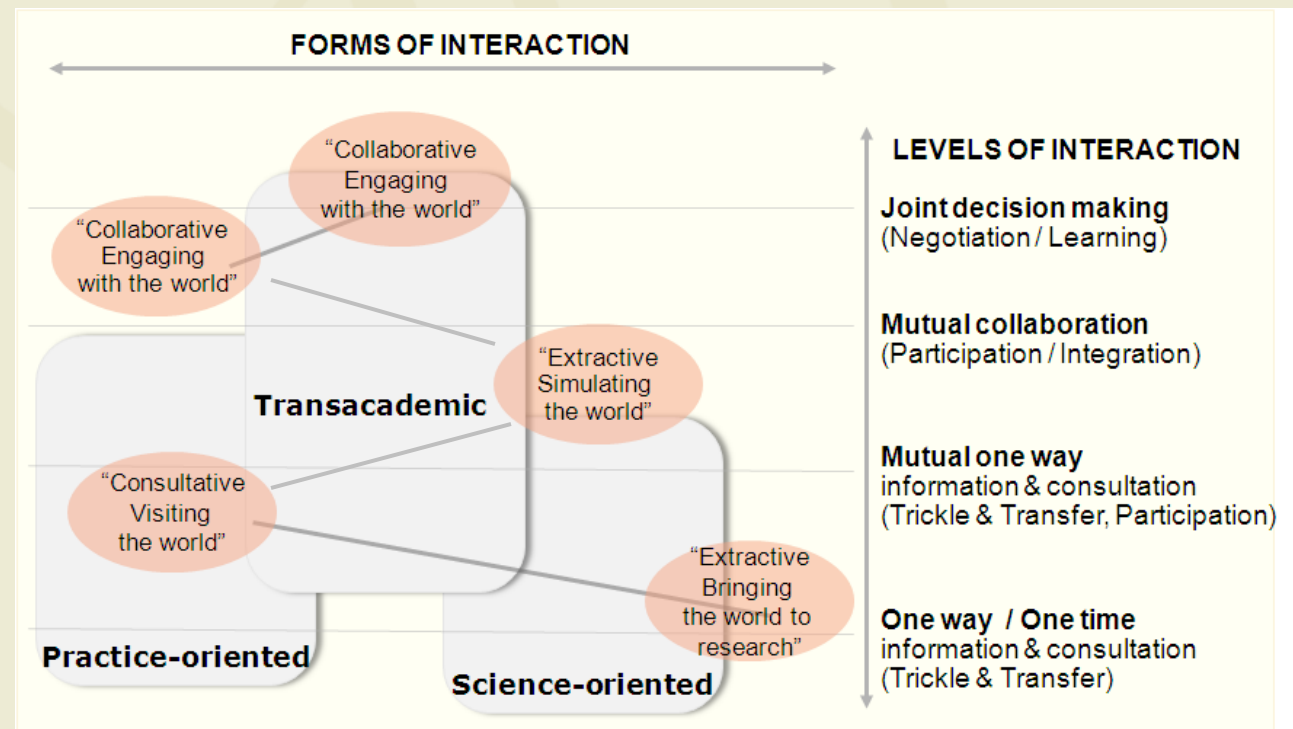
FORMS OF INTERACTION

LEVELS OF INTERACTION

“Collaborative Engaging with the world”

“Collaborative Engaging with the world”

Joint decision making
(Negotiation / Learning)

Mutual collaboration
(Participation / Integration)

“Extractive Simulating the world”

Transacademic

Mutual one way
information & consultation
(Trickle & Transfer, Participation)

“Consultative Visiting the world”

“Extractive Bringing the world to research”

One way / One time
information & consultation
(Trickle & Transfer)

Practice-oriented

Science-oriented